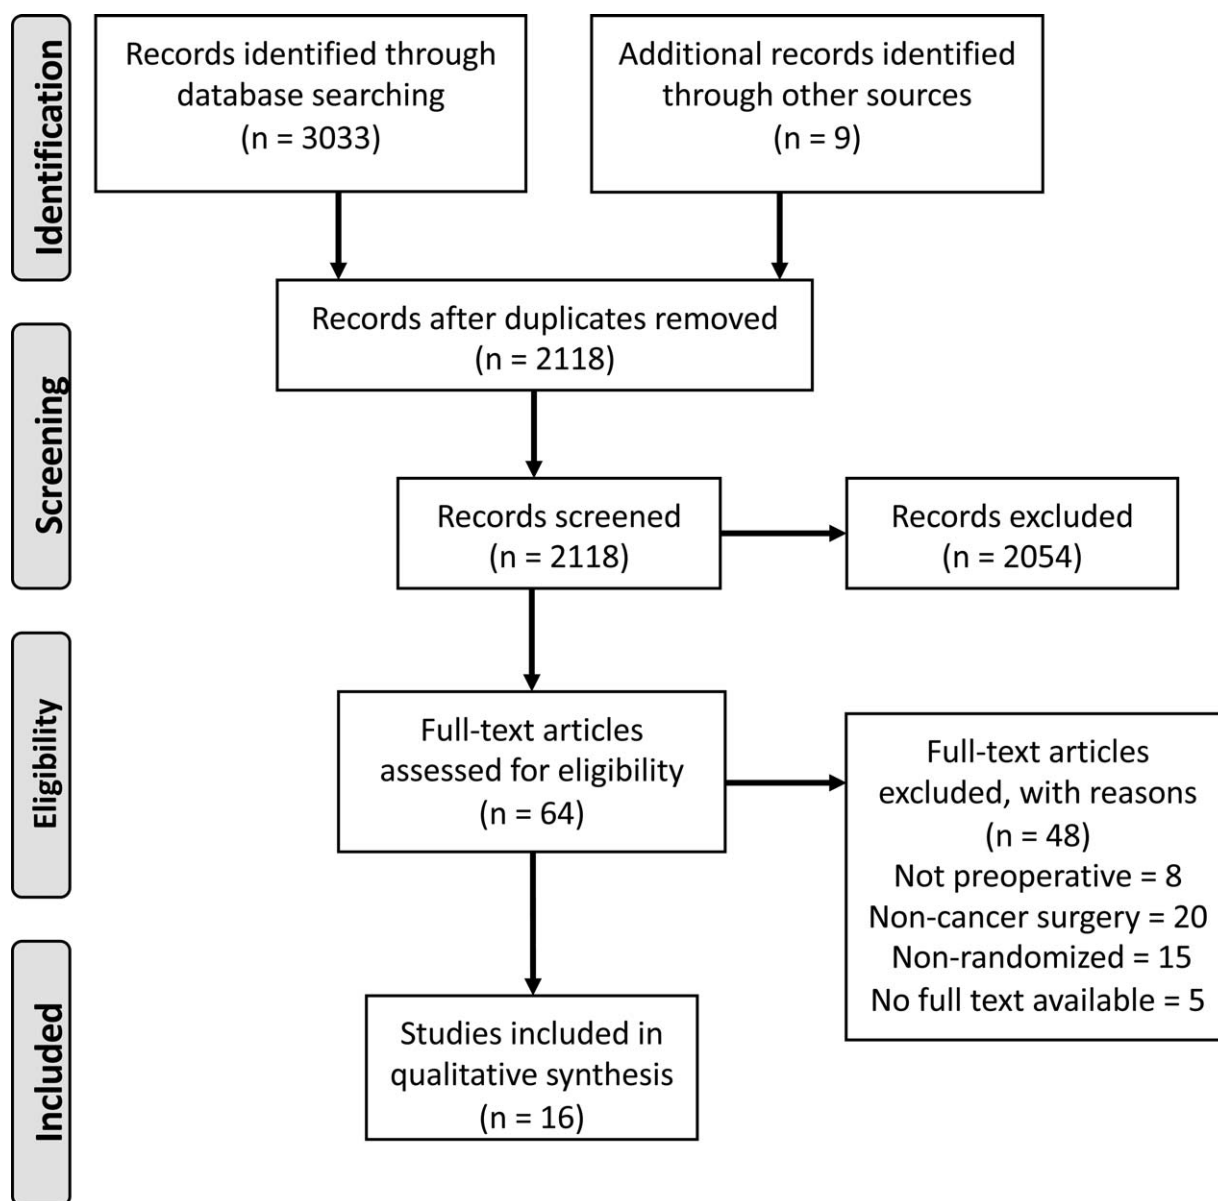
Identification

Records identified through database searching (n = 3033)

Additional records identified through other sources (n = 9)

Screening

Records after duplicates removed (n = 2118)

Records screened (n = 2118)

Records excluded (n = 2054)

Eligibility

Full-text articles assessed for eligibility (n = 64)

Full-text articles excluded, with reasons (n = 48)
Not preoperative = 8
Non-cancer surgery = 20
Non-randomized = 15
No full text available = 5

Included

Studies included in qualitative synthesis (n = 16)